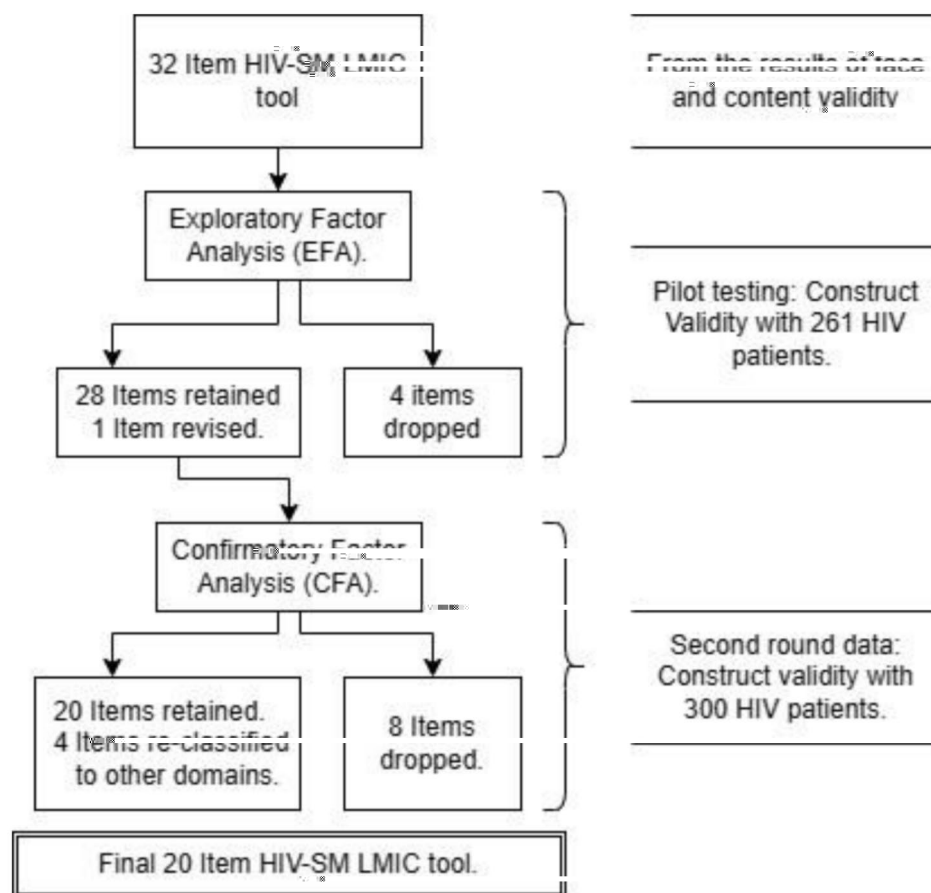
32 Item HIV-SM LMIC tool

From the results of face and content validity

Exploratory Factor Analysis (EFA).

Pilot testing: Construct Validity with 261 HIV patients.

28 Items retained 1 Item revised.

4 items dropped

Confirmatory Factor Analysis (CFA).

Second round data: Construct validity with 300 HIV patients.

20 Items retained. 4 Items re-classified to other domains.

8 Items dropped.

Final 20 Item HIV-SM LMIC tool.